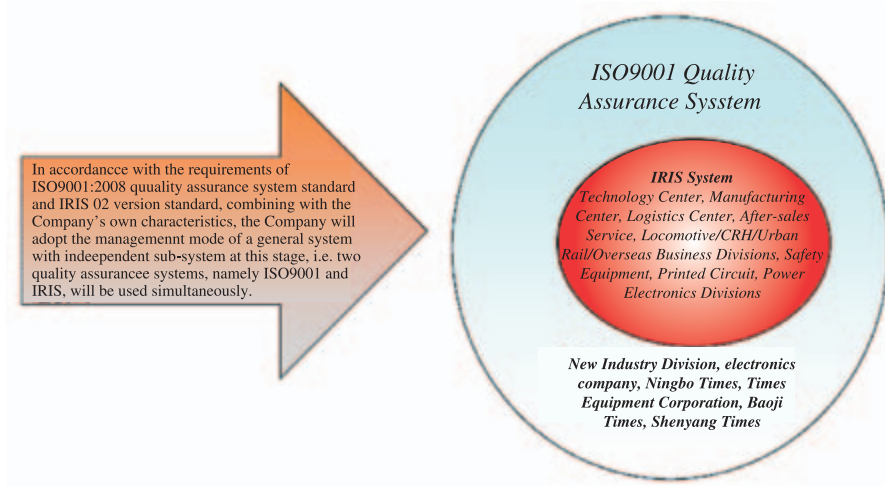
In accordancce with the requirements of ISO9001:2008 quuality assurance system standard and IRIS 02 version standard, combining with the Company's own characteristics, the Company will adopt the managemennt mode of a general system with indeependent sub-system at this stage, i.e. two quality assurancee systems, namely ISO9001 and IRIS, will be used simultaneously.

ISO9001 Quality Assurance Sysstem

IRIS System
Technology Center, Manufacturing Center, Logistics Center, After-sales Service, Locomotive/CRH/Urban Rail/Overseas Business Divisions, Safety Equipment, Printed Circuit, Power Electronics Divisions

New Industry Division, electronics company, Ningbo Times, Times Equipment Corporation, Baoji Times, Shenyang Times